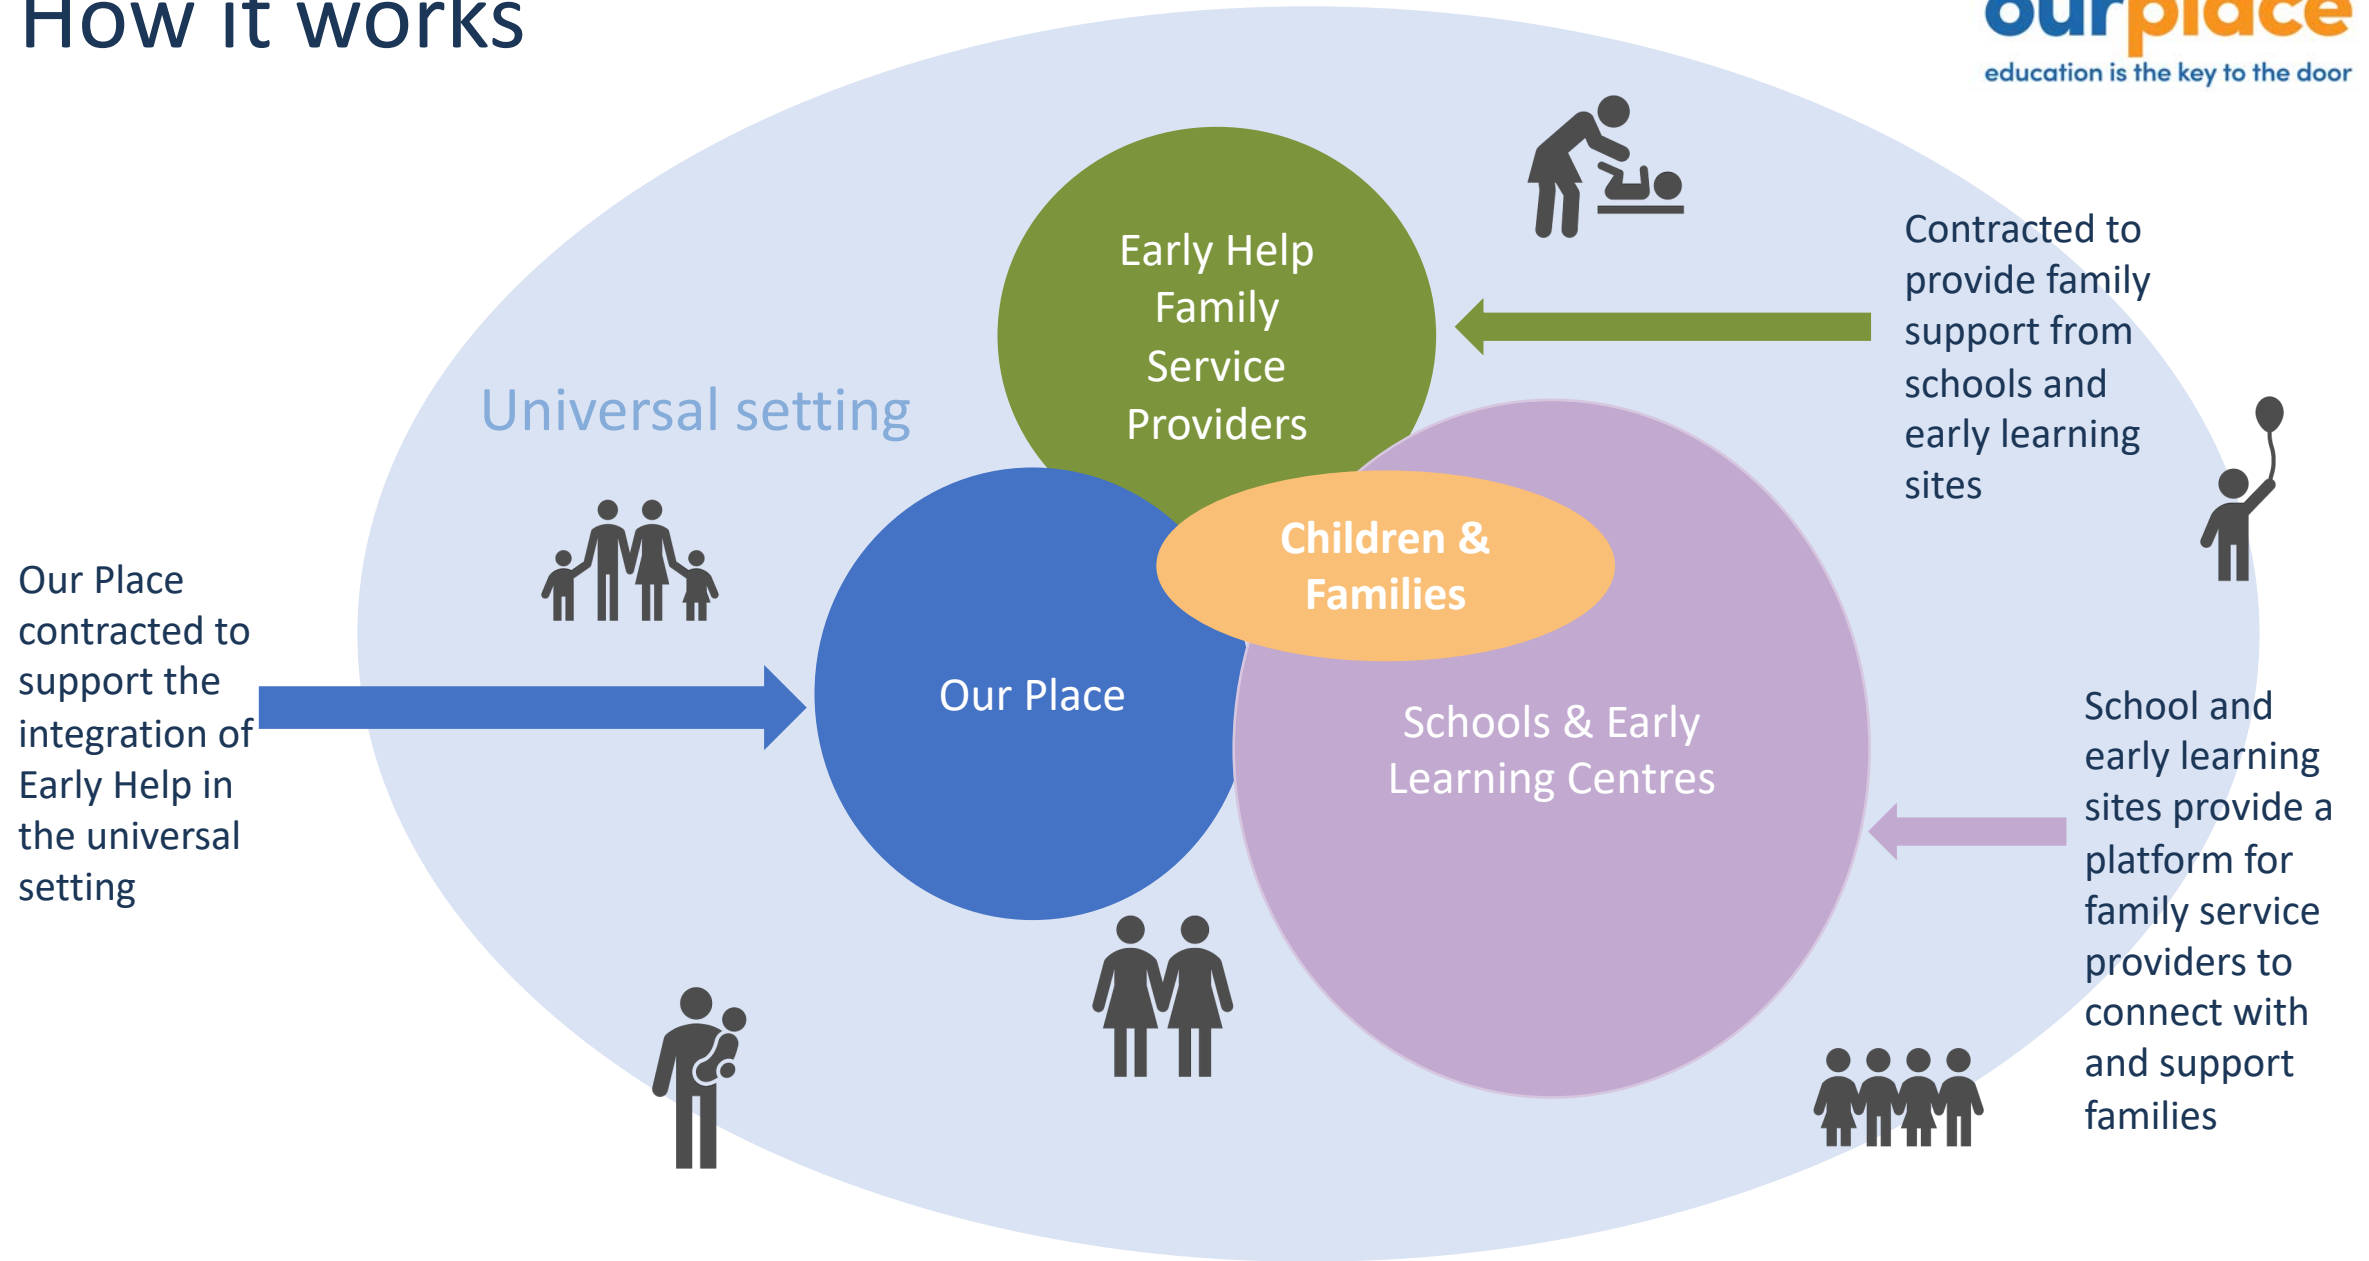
How it works

ourplace
education is the key to the door

Universal setting

Early Help Family Service Providers

Contracted to provide family support from schools and early learning sites

Children & Families

Our Place

Schools & Early Learning Centres

Our Place contracted to support the integration of Early Help in the universal setting

School and early learning sites provide a platform for family service providers to connect with and support families